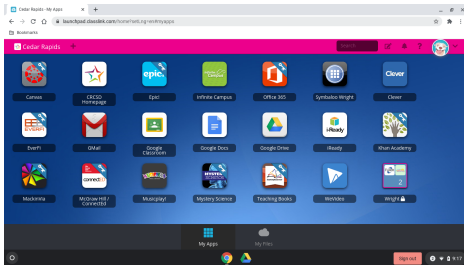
Cedar Rapids - My Apps

launchpad.classlink.com/home?

Bookmarks

Cedar Rapids

Canvas

CRCSD Homepage

epic!

Epic!

Infinite Campus

Office 365

Symbaloo Wright

Clever

Clever

EverFi

GMail

Google Classroom

Google Docs

Google Drive

iReady

i-Ready

Khan Academy

Mackinvia

connectED

McGraw Hill / ConnectEd

Musicplay!

Mystery Science

Teaching Books

WeVideo

Wright

My Apps

My Files

Sign out

9:17